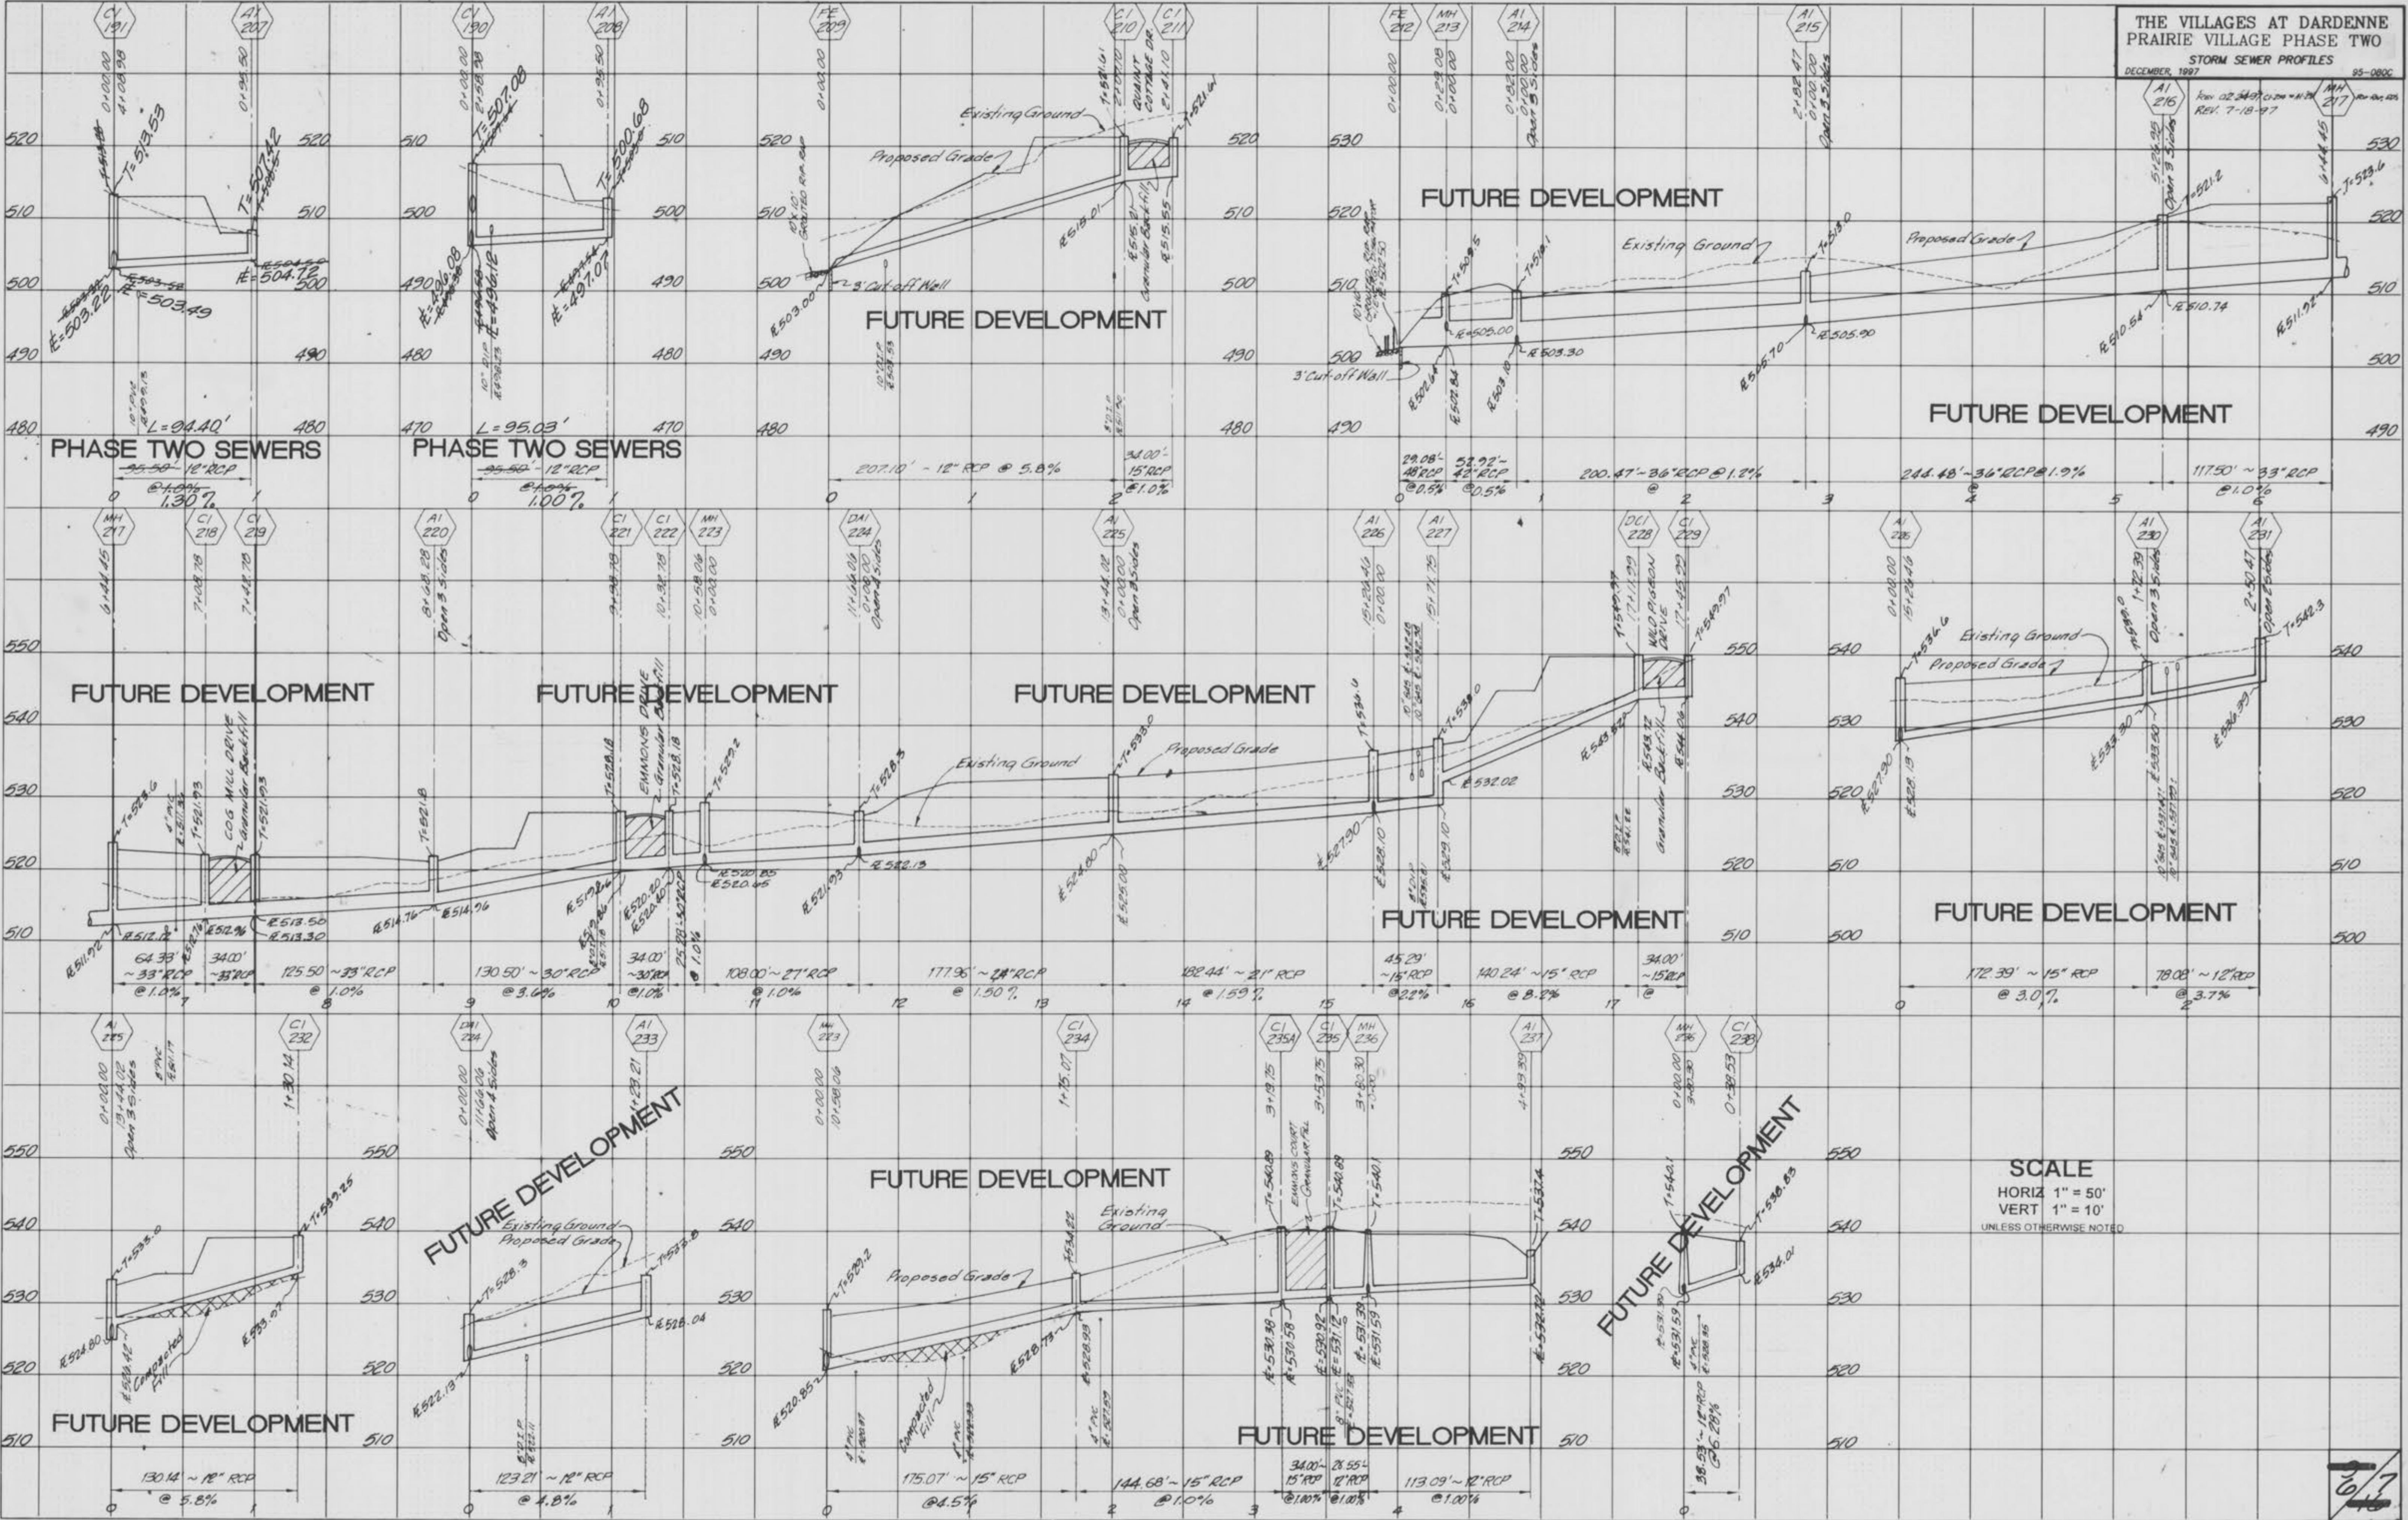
THE VILLAGES AT DARDENNE
PRAIRIE VILLAGE PHASE TWO
STORM SEWER PROFILES
DECEMBER, 1997
95-080C
REV. 7-18-97

CI 191
AI 207
T=513.53
T=507.42
FL=503.22
FL=503.49
FL=504.72
L=94.40'
PHASE TWO SEWERS
12" RCP
1.30%

CI 190
AI 208
T=507.08
T=500.68
FL=496.08
FL=496.12
FL=497.07
L=95.03'
PHASE TWO SEWERS
12" RCP
1.00%

FE 209
CI 210
CI 211
Existing Ground
Proposed Grade
3' Cut-off Wall
FL=503.00
FL=518.01
FL=515.55
QUAIL COTTAGE DR.
Granular Backfill
FUTURE DEVELOPMENT
207.10' ~ 12" RCP @ 5.8%
34.00' 15" RCP @ 1.0%

FE 212
MH 213
AI 214
AI 215
FUTURE DEVELOPMENT
Existing Ground
Proposed Grade
3' Cut-off Wall
FL=505.00
FL=503.30
FL=505.90
FL=510.74
FL=511.92
29.08' 48" RCP @ 0.5%
57.92' 42" RCP @ 0.5%
200.47' - 36" RCP @ 1.2%
244.48' - 36" RCP @ 1.9%
117.50' ~ 33" RCP @ 1.0%
AI 216
MH 217
T=521.2
T=523.6
FUTURE DEVELOPMENT

MH 217
CI 218
CI 219
AI 220
CI 221
CI 222
MH 223
DAI 224
AI 225
AI 226
AI 227
DCI 228
CI 229
FUTURE DEVELOPMENT
FUTURE DEVELOPMENT
FUTURE DEVELOPMENT
COG MILL DRIVE
Granular Backfill
EMMONS DRIVE
Granular Backfill
Existing Ground
Proposed Grade
WILD PIGEON DRIVE
Granular Backfill
FL=532.02
FL=520.85
FL=520.65
FL=522.13
FL=525.00
FL=527.90
FL=511.92
FL=512.12
FL=513.56
FL=513.30
FL=514.76
FL=514.96
FUTURE DEVELOPMENT
64.33' ~ 33" RCP @ 1.0%
34.00' ~ 33" RCP
125.50 ~ 33" RCP @ 1.0%
130.50' ~ 30" RCP @ 3.6%
34.00' ~ 30" RCP @ 1.0%
25.28' ~ 30" RCP @ 1.0%
108.00' ~ 27" RCP @ 1.0%
177.96' ~ 24" RCP @ 1.50%
182.44' ~ 21" RCP @ 1.59%
45.29' ~ 15" RCP @ 2.2%
140.24' ~ 15" RCP @ 8.2%
34.00' ~ 15" RCP @

AI 226
AI 230
AI 231
Existing Ground
Proposed Grade
T=536.6
T=542.3
FUTURE DEVELOPMENT
172.39' ~ 15" RCP @ 3.0%
78.08' ~ 12" RCP @ 3.7%

AI 225
CI 232
T=533.0
T=539.25
Compacted Fill
FL=533.07
FUTURE DEVELOPMENT
130.14' ~ 12" RCP @ 5.8%

DAI 224
AI 233
FUTURE DEVELOPMENT
Existing Ground
Proposed Grade
T=528.3
FL=522.13
FL=528.04
123.21' ~ 12" RCP @ 4.8%

MH 223
CI 234
CI 235A
CI 235
MH 236
AI 237
FUTURE DEVELOPMENT
Proposed Grade
Existing Ground
Compacted Fill
EMMONS COURT
Granular Fill
FL=520.85
FL=528.73
FL=530.38
FL=530.58
FL=531.59
FUTURE DEVELOPMENT
175.07' ~ 15" RCP @ 4.5%
144.68' ~ 15" RCP @ 1.0%
34.00' 15" RCP @ 1.00%
26.55' 12" RCP @ 1.0%
113.09' ~ 12" RCP @ 1.00%

MH 236
CI 238
FUTURE DEVELOPMENT
T=538.83
FL=534.01
38.53' ~ 12" RCP @ 6.29%

SCALE
HORIZ 1" = 50'
VERT 1" = 10'
UNLESS OTHERWISE NOTED

6/7